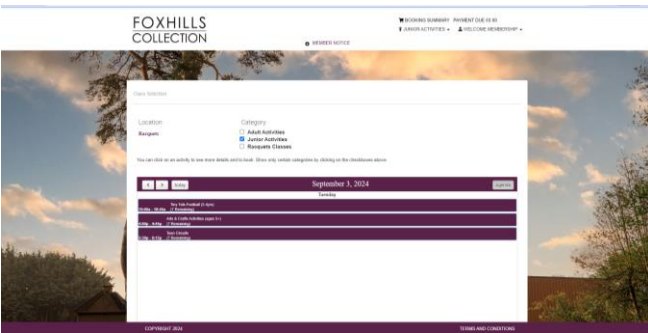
FOXHILLS COLLECTION

BOOKING SUMMARY PAYMENT DUE £0.00
JUNIOR ACTIVITIES ▾ WELCOME MEMBERSHIP ▾

MEMBER NOTICE

Class Selection

Location
Racquets

Category
Adult Activities
Junior Activities
Racquets Classes

You can click on an activity to see more details and to book. Show only certain categories by clicking on the checkboxes above

◀ ▶ Today

September 3, 2024

Tuesday

Tiny Tots Football (2-4yrs)
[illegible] 7 Remaining

Arts & Crafts Activities (ages 3+)
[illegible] 7 Remaining

Teen Circuits
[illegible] 7 Remaining

COPYRIGHT 2024

TERMS AND CONDITIONS